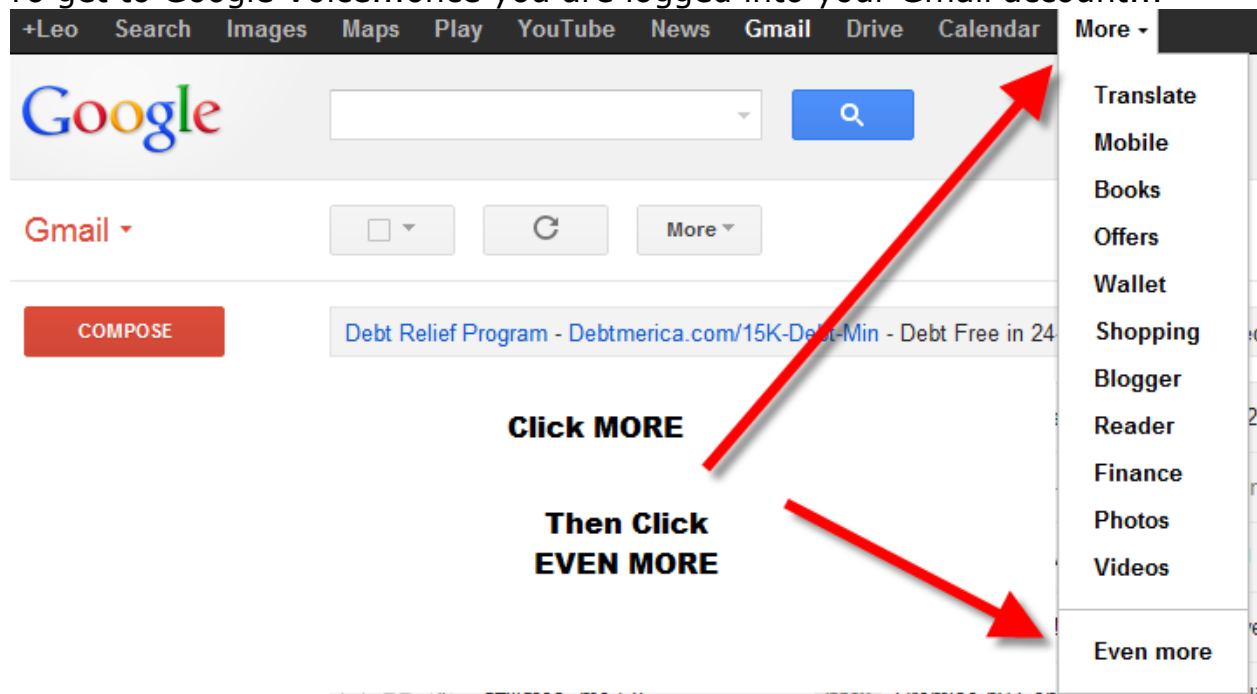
+Leo Search Images Maps Play YouTube News Gmail Drive Calendar More

Google

Gmail

More

COMPOSE

Debt Relief Program - Debtmerica.com/15K-Debt-Min - Debt Free in 24

Click MORE

Then Click EVEN MORE

Translate
Mobile
Books
Offers
Wallet
Shopping
Blogger
Reader
Finance
Photos
Videos
Even more